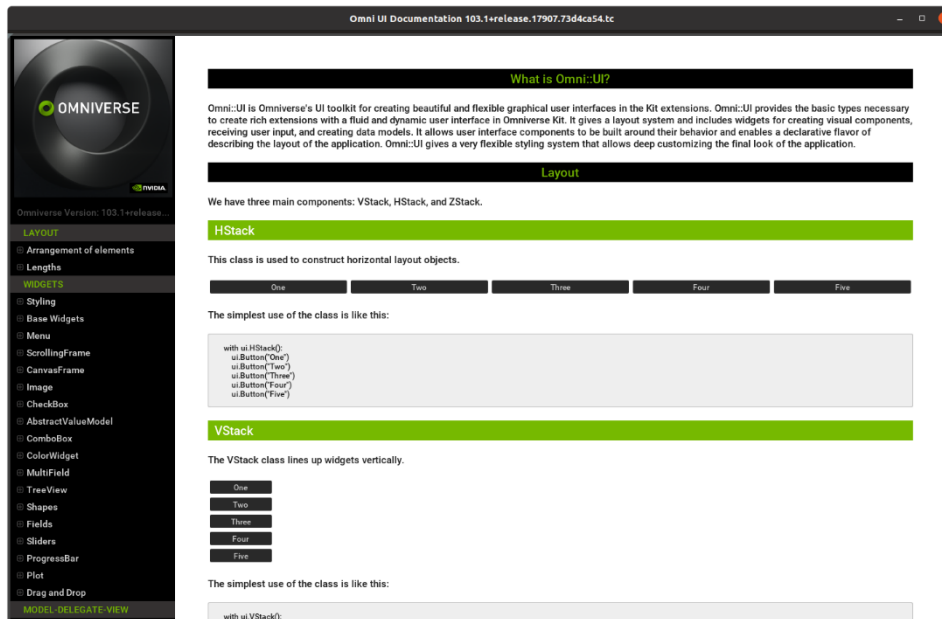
Omni UI Documentation 103.1+release.17907.73d4ca54.tc

OMNIVERSE

NVIDIA

Omniverse Version: 103.1+release...

LAYOUT

⊞ Arrangement of elements

⊞ Lengths

WIDGETS

⊞ Styling

⊞ Base Widgets

⊞ Menu

⊞ ScrollingFrame

⊞ CanvasFrame

⊞ Image

⊞ CheckBox

⊞ AbstractValueModel

⊞ ComboBox

⊞ ColorWidget

⊞ MultiField

⊞ TreeView

⊞ Shapes

⊞ Fields

⊞ Sliders

⊞ ProgressBar

⊞ Plot

⊞ Drag and Drop

MODEL-DELEGATE-VIEW

What is Omni::UI?

Omni::UI is Omniverse's UI toolkit for creating beautiful and flexible graphical user interfaces in the Kit extensions. Omni::UI provides the basic types necessary to create rich extensions with a fluid and dynamic user interface in Omniverse Kit. It gives a layout system and includes widgets for creating visual components, receiving user input, and creating data models. It allows user interface components to be built around their behavior and enables a declarative flavor of describing the layout of the application. Omni::UI gives a very flexible styling system that allows deep customizing the final look of the application.

Layout

We have three main components: VStack, HStack, and ZStack.

HStack

This class is used to construct horizontal layout objects.

One Two Three Four Five

The simplest use of the class is like this:

with ui.HStack():
    ui.Button("One")
    ui.Button("Two")
    ui.Button("Three")
    ui.Button("Four")
    ui.Button("Five")

VStack

The VStack class lines up widgets vertically.

One
Two
Three
Four
Five

The simplest use of the class is like this:

with ui.VStack():